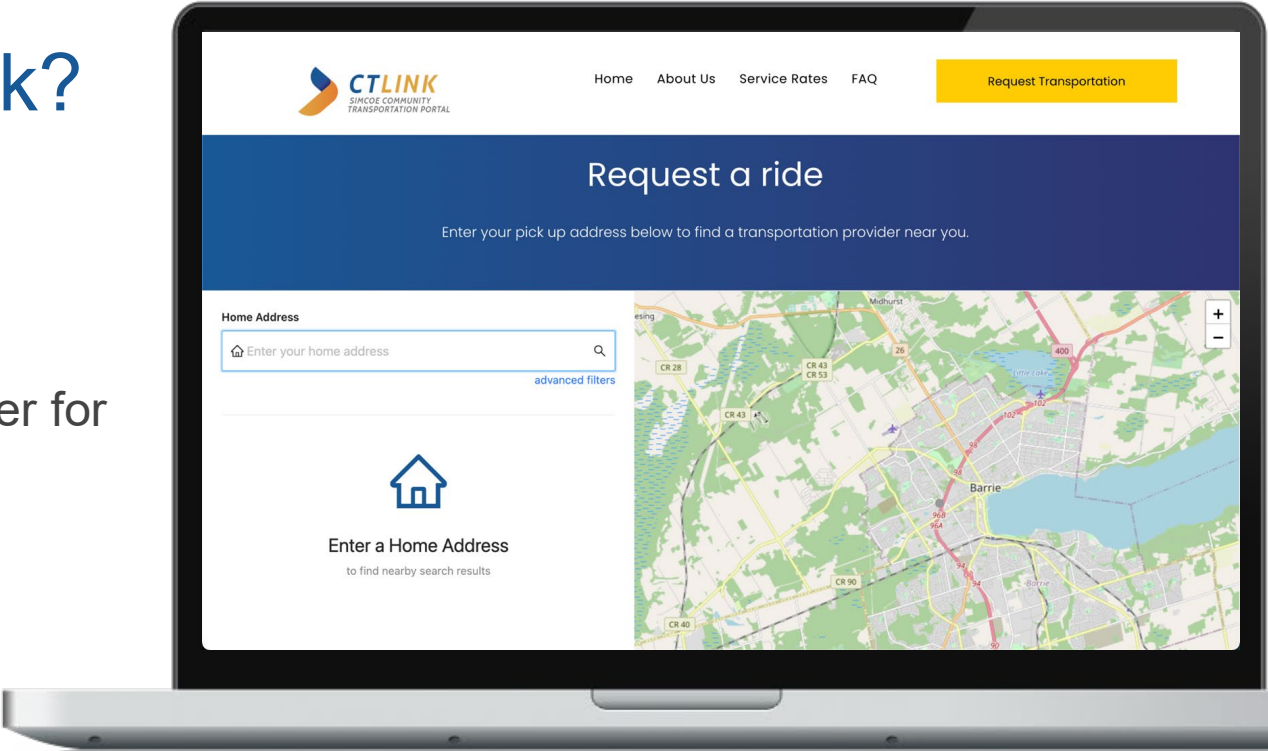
k?

er for

CTLINK
SIMCOE COMMUNITY TRANSPORTATION PORTAL

Home About Us Service Rates FAQ

Request Transportation

Request a ride

Enter your pick up address below to find a transportation provider near you.

Home Address

Enter your home address

advanced filters

Enter a Home Address

to find nearby search results

+
−

Midhurst
esing
CR 28
CR 43
CR 53
26
400
Little Lake
CR 43
102
93
94
Barrie
96B
96A
CR 90
94
Barrie
CR 40
90